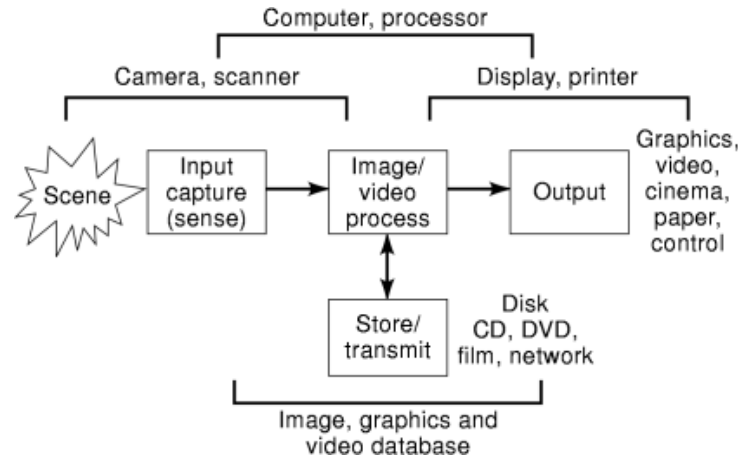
Computer, processor

Camera, scanner

Display, printer

Scene

Input capture (sense)

Image/ video process

Output

Graphics, video, cinema, paper, control

Store/ transmit

Disk CD, DVD, film, network

Image, graphics and video database